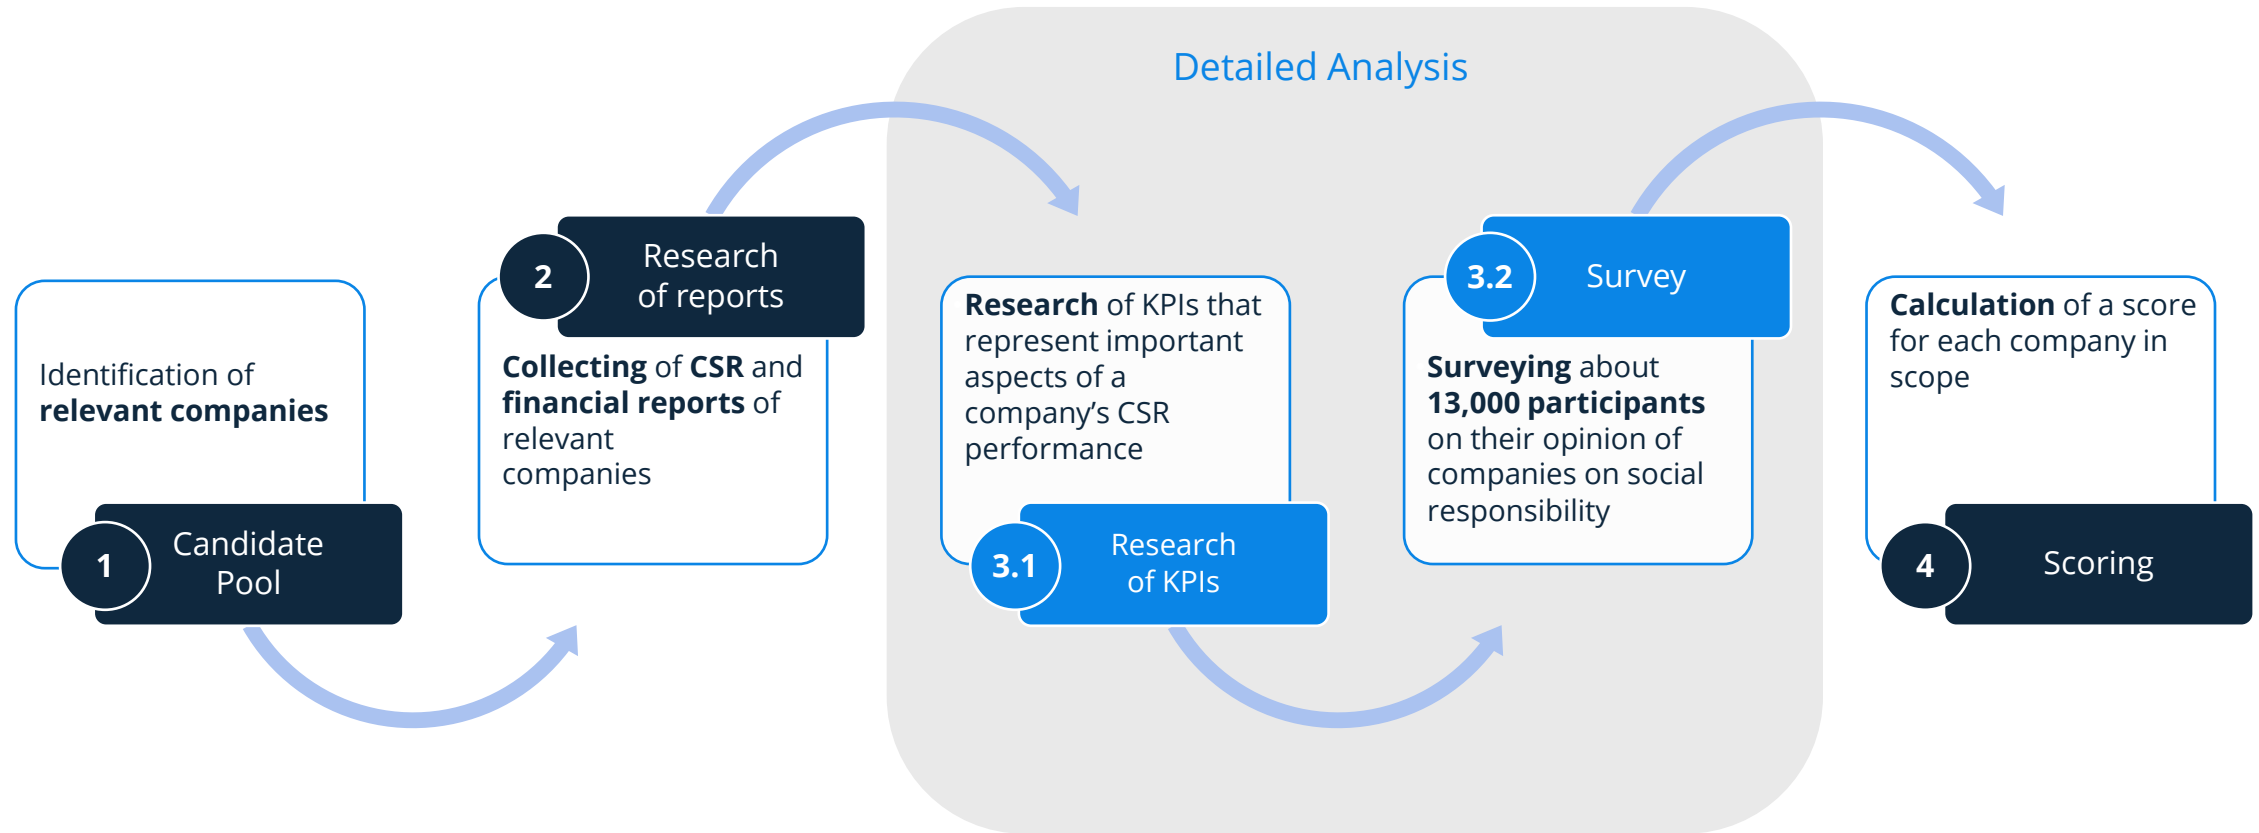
Detailed Analysis

Identification of **relevant companies**

1 Candidate Pool

2 Research of reports

**Collecting** of **CSR** and **financial reports** of relevant companies

**Research** of KPIs that represent important aspects of a company's CSR performance

3.1 Research of KPIs

3.2 Survey

**Surveying** about **13,000 participants** on their opinion of companies on social responsibility

**Calculation** of a score for each company in scope

4 Scoring